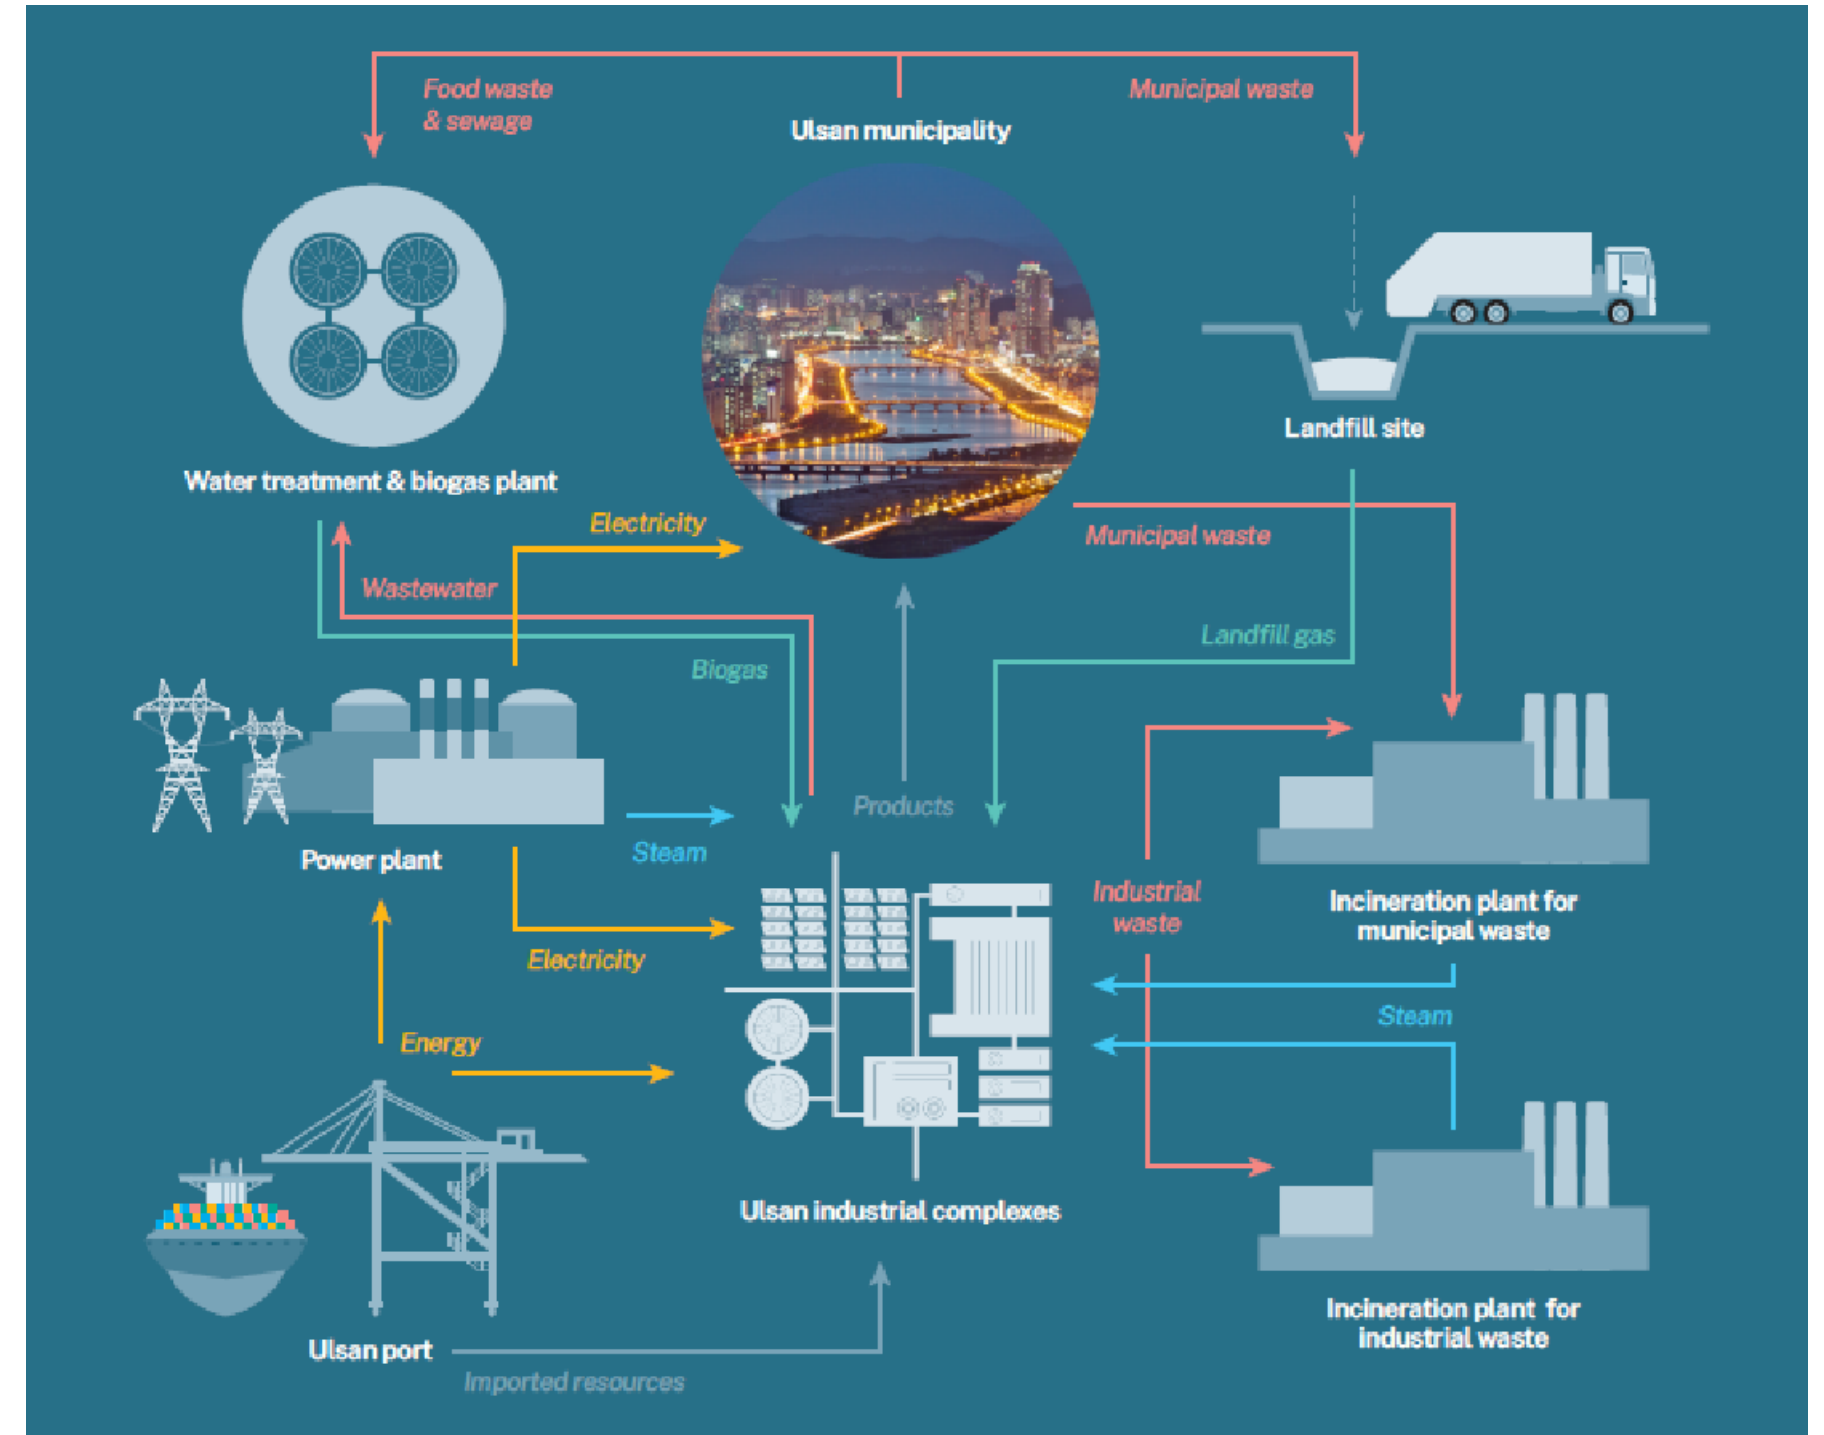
Food waste & sewage

Municipal waste

Ulsan municipality

Water treatment & biogas plant

Landfill site

Electricity

Municipal waste

Wastewater

Landfill gas

Biogas

Products

Power plant

Steam

Industrial waste

Incineration plant for municipal waste

Electricity

Steam

Energy

Ulsan industrial complexes

Incineration plant for industrial waste

Ulsan port

Imported resources